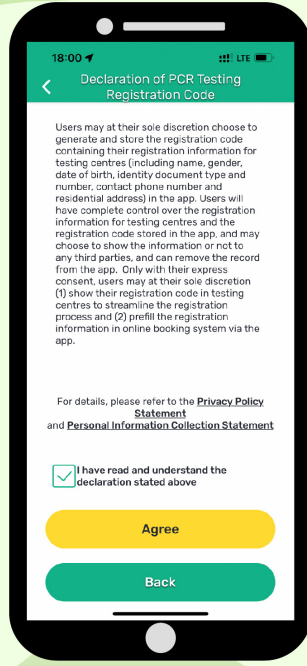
18:00 LTE

Declaration of PCR Testing Registration Code

Users may at their sole discretion choose to generate and store the registration code containing their registration information for testing centres (including name, gender, date of birth, identity document type and number, contact phone number and residential address) in the app. Users will have complete control over the registration information for testing centres and the registration code stored in the app, and may choose to show the information or not to any third parties, and can remove the record from the app. Only with their express consent, users may at their sole discretion (1) show their registration code in testing centres to streamline the registration process and (2) prefill the registration information in online booking system via the app.

For details, please refer to the Privacy Policy Statement and Personal Information Collection Statement

I have read and understand the declaration stated above

Agree

Back